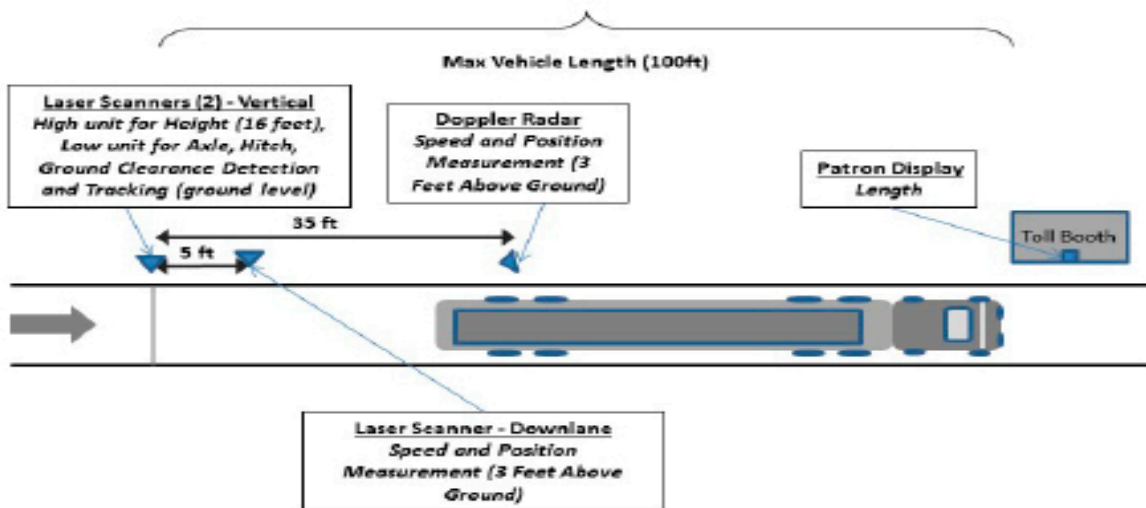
Max Vehicle Length (100ft)

Laser Scanners (2) - Vertical
High unit for Height (16 feet), Low unit for Axle, Hitch, Ground Clearance Detection and Tracking (ground level)

Doppler Radar
Speed and Position Measurement (3 Feet Above Ground)

Patron Display
Length

35 ft

5 ft

Toll Booth

Laser Scanner - Downlane
Speed and Position Measurement (3 Feet Above Ground)